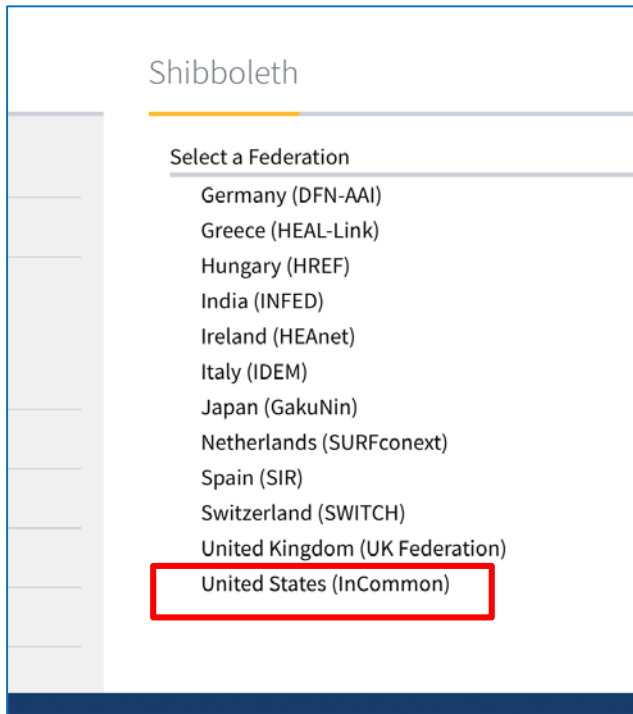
Shibboleth

Select a Federation

Germany (DFN-AAI)
Greece (HEAL-Link)
Hungary (HREF)
India (INFED)
Ireland (HEAnet)
Italy (IDEM)
Japan (GakuNin)
Netherlands (SURFconext)
Spain (SIR)
Switzerland (SWITCH)
United Kingdom (UK Federation)
United States (InCommon)